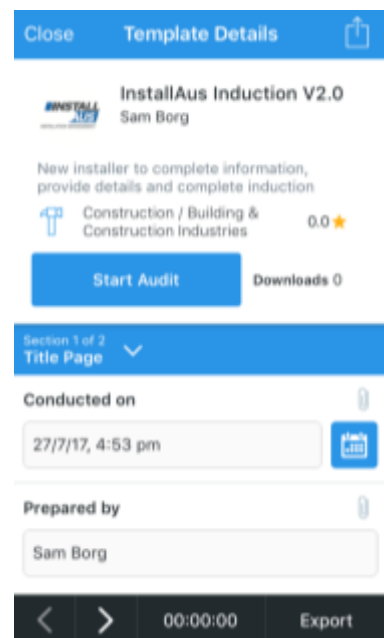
Close Template Details

InstallAus Induction V2.0
Sam Borg

New installer to complete information, provide details and complete induction

Construction / Building & Construction Industries 0.0

Start Audit Downloads 0

Section 1 of 2
Title Page

Conducted on

27/7/17, 4:53 pm

Prepared by

Sam Borg

00:00:00 Export